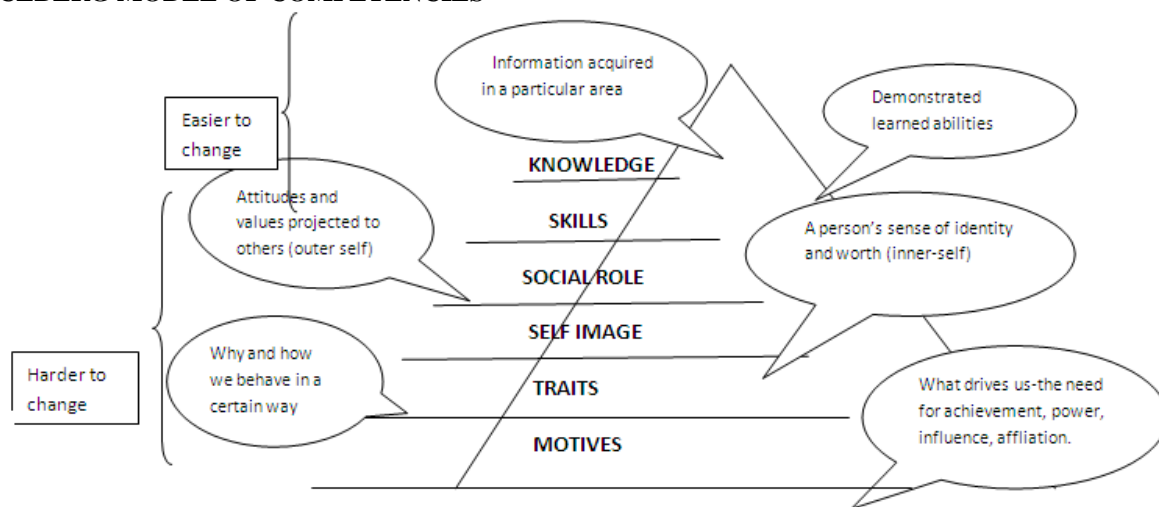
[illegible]

Easier to change

Information acquired in a particular area

Demonstrated learned abilities

KNOWLEDGE

Attitudes and values projected to others (outer self)

SKILLS

A person's sense of identity and worth (inner-self)

SOCIAL ROLE

SELF IMAGE

Harder to change

Why and how we behave in a certain way

TRAITS

What drives us-the need for achievement, power, influence, affliation.

MOTIVES